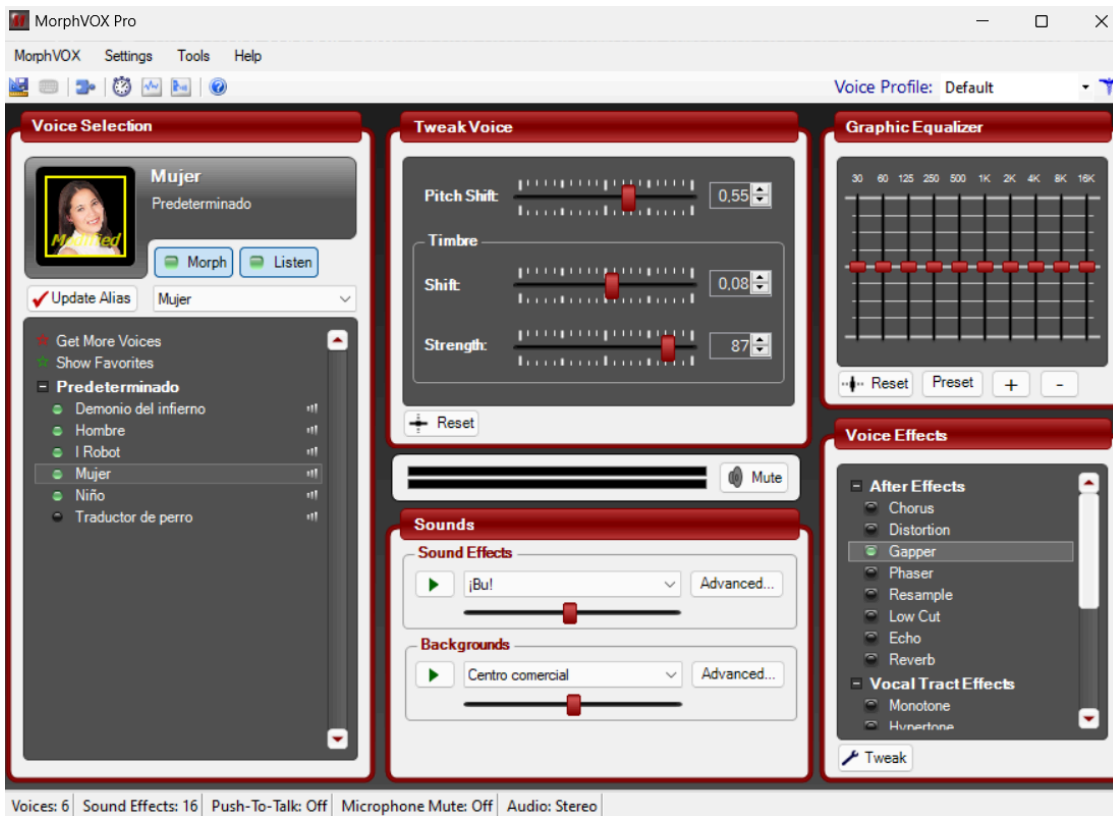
MorphVOX Pro

MorphVOX Settings Tools Help

Voice Profile: Default

Voice Selection

Mujer
Predeterminado

Modified

Morph Listen

Update Alias Mujer

Get More Voices
Show Favorites
Predeterminado
Demonio del infierno
Hombre
I Robot
Mujer
Niño
Traductor de perro

Tweak Voice

Pitch Shift 0,55

Timbre

Shift 0,08

Strength 87

Reset

Mute

Sounds

Sound Effects

¡Bu! Advanced...

Backgrounds

Centro comercial Advanced...

Graphic Equalizer

30 60 125 250 500 1K 2K 4K 8K 16K

Reset Preset + -

Voice Effects

After Effects
Chorus
Distortion
Gapper
Phaser
Resample
Low Cut
Echo
Reverb
Vocal Tract Effects
Monotone
Hypertone

Tweak

Voices: 6 | Sound Effects: 16 | Push-To-Talk: Off | Microphone Mute: Off | Audio: Stereo